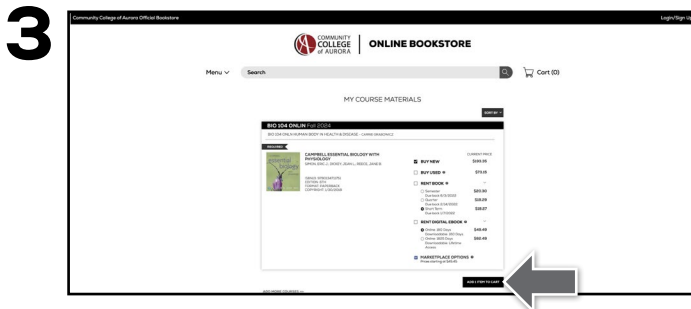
3

Community College of Aurora Official Bookstore

Login/Sign Up

COMMUNITY COLLEGE of AURORA | ONLINE BOOKSTORE

Menu ∨ Search

Cart (0)

MY COURSE MATERIALS

SORT BY

BIO 104 ONLIN Fall 2024

BIO 104 ONLN HUMAN BODY IN HEALTH & DISEASE - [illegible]

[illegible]

CAMPBELL ESSENTIAL BIOLOGY WITH PHYSIOLOGY

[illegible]

CURRENT PRICE

BUY NEW $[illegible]

BUY USED $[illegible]

RENT BOOK

Semester $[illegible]

Quarter $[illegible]

Short Term $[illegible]

RENT DIGITAL EBOOK

Online 180 Days $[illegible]

Online 365 Days $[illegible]

MARKETPLACE OPTIONS

ADD 1 ITEM TO CART

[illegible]